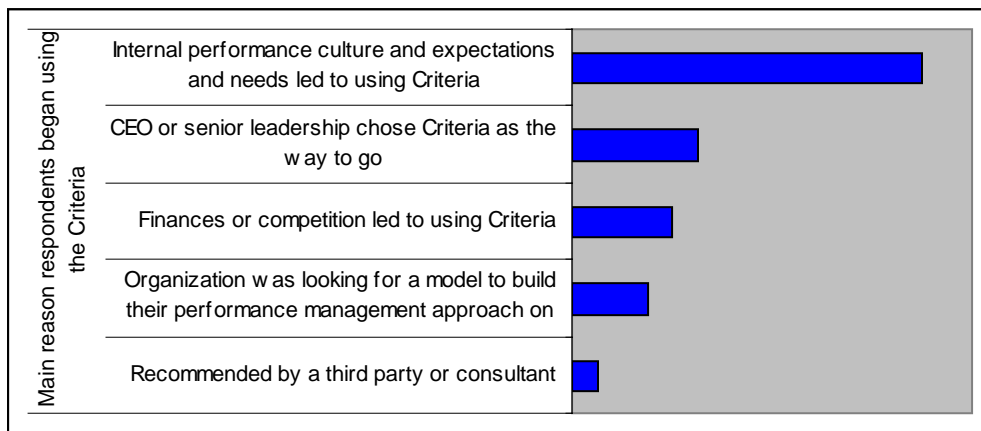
Main reason respondents began using the Criteria

Internal performance culture and expectations and needs led to using Criteria

CEO or senior leadership chose Criteria as the w ay to go

Finances or competition led to using Criteria

Organization w as looking for a model to build their performance management approach on

Recommended by a third party or consultant